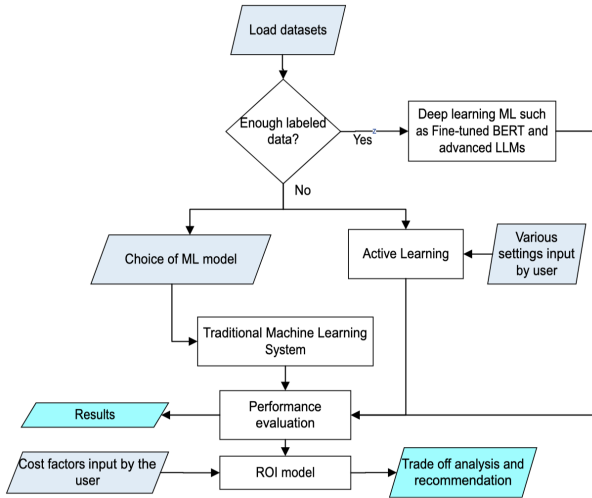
Load datasets

Enough labeled data?

Yes

Deep learning ML such as Fine-tuned BERT and advanced LLMs

No

Choice of ML model

Active Learning

Various settings input by user

Traditional Machine Learning System

Results

Performance evaluation

Cost factors input by the user

ROI model

Trade off analysis and recommendation